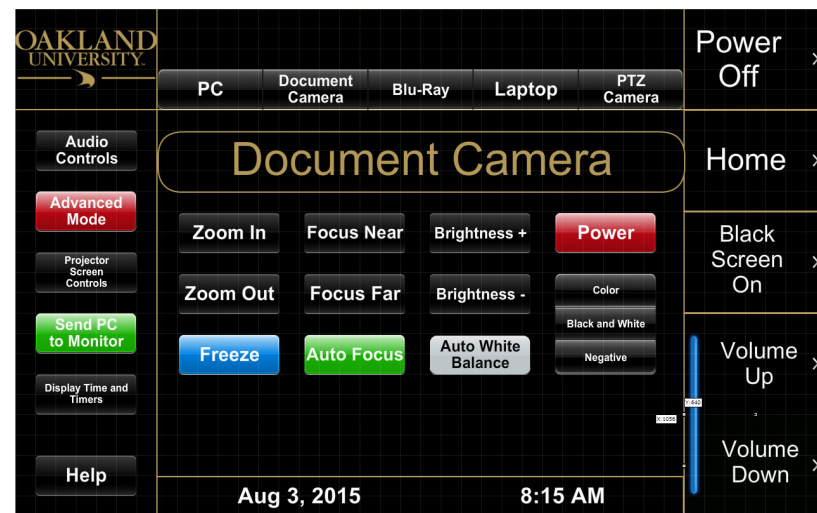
OAKLAND UNIVERSITY

PC
Document Camera
Blu-Ray
Laptop
PTZ Camera

Power Off

Audio Controls

Advanced Mode

Projector Screen Controls

Send PC to Monitor

Display Time and Timers

Help

Document Camera

Home

Black Screen On

Zoom In
Focus Near
Brightness +
Power

Zoom Out
Focus Far
Brightness -
Color
Black and White
Negative

Freeze
Auto Focus
Auto White Balance

Volume Up

Volume Down

Y:640
X:1056

Aug 3, 2015
8:15 AM